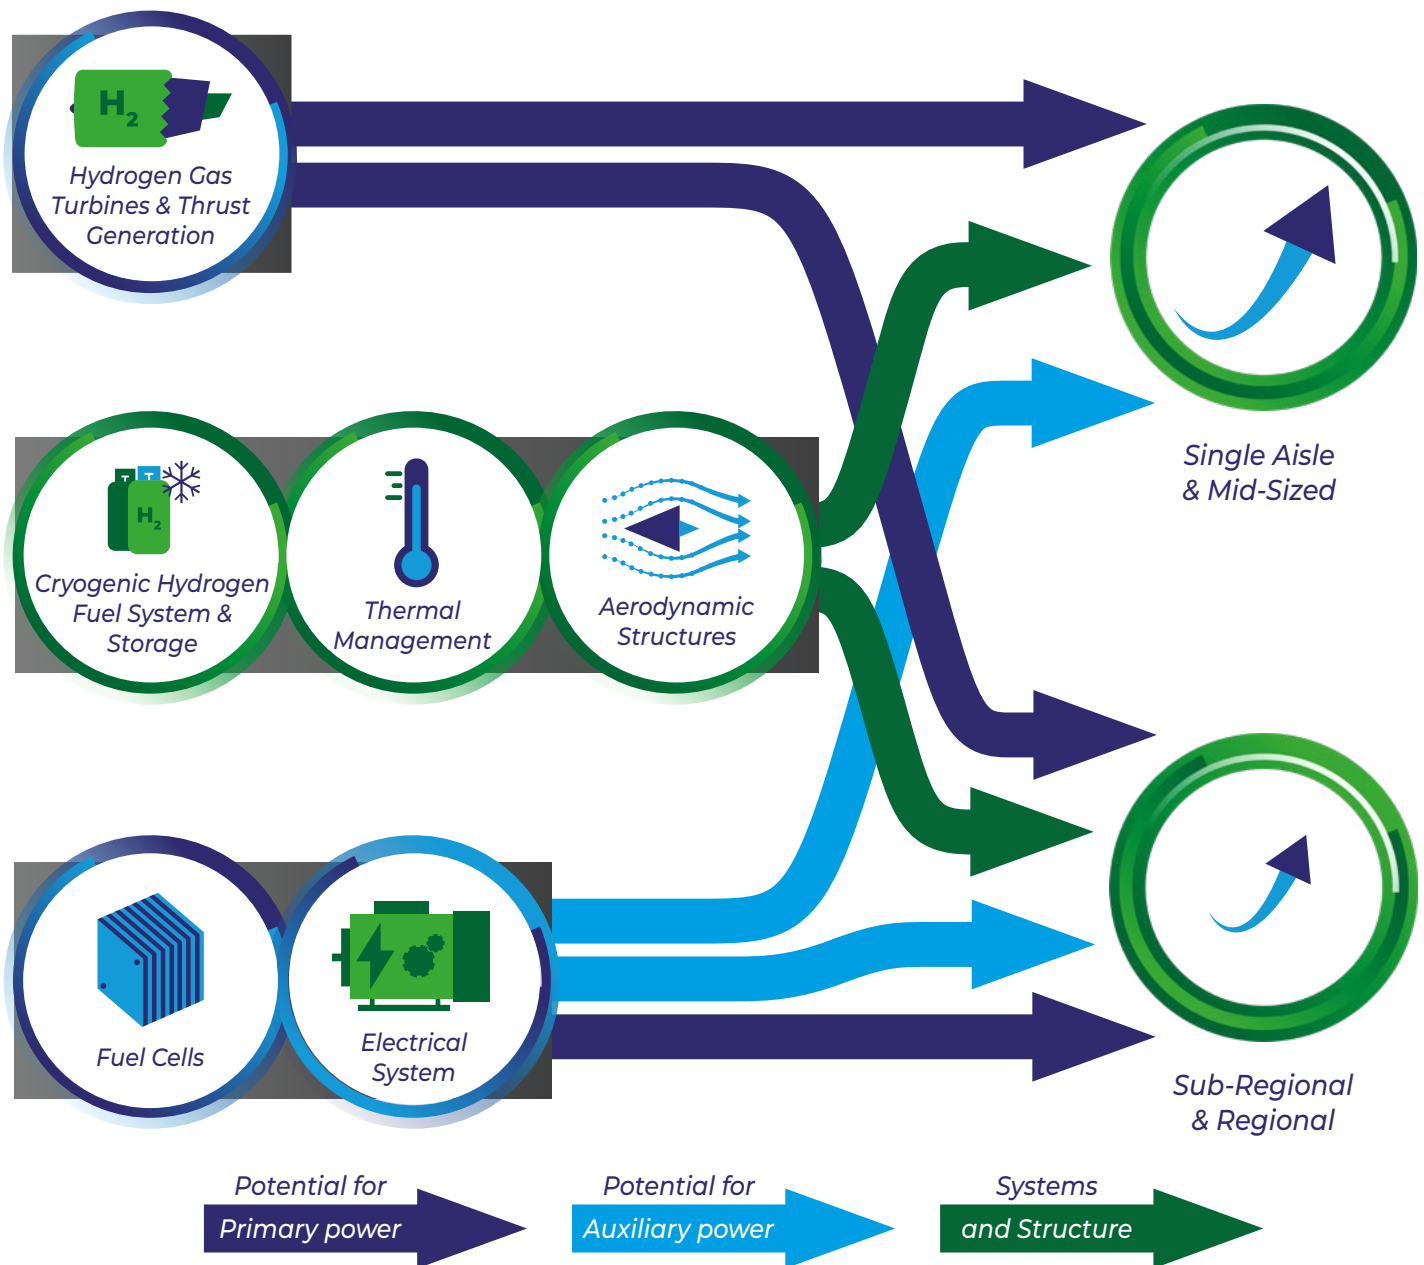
$H_2$

Hydrogen Gas Turbines & Thrust Generation

$H_2$

Cryogenic Hydrogen Fuel System & Storage

Thermal Management

Aerodynamic Structures

Fuel Cells

Electrical System

Single Aisle & Mid-Sized

Sub-Regional & Regional

Potential for Primary power

Potential for Auxiliary power

Systems and Structure